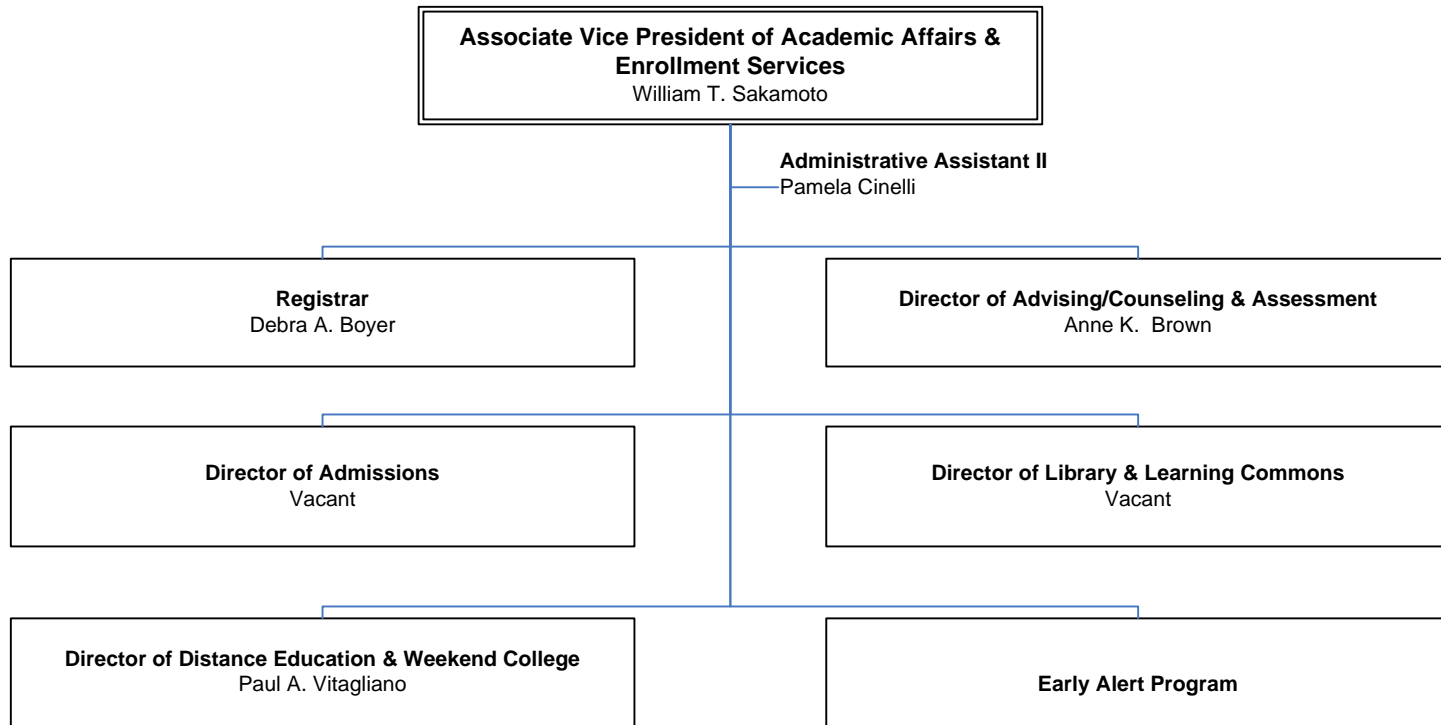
**Associate Vice President of Academic Affairs & Enrollment Services**
William T. Sakamoto

**Administrative Assistant II**
Pamela Cinelli

**Registrar**
Debra A. Boyer

**Director of Advising/Counseling & Assessment**
Anne K. Brown

**Director of Admissions**
Vacant

**Director of Library & Learning Commons**
Vacant

**Director of Distance Education & Weekend College**
Paul A. Vitagliano

**Early Alert Program**